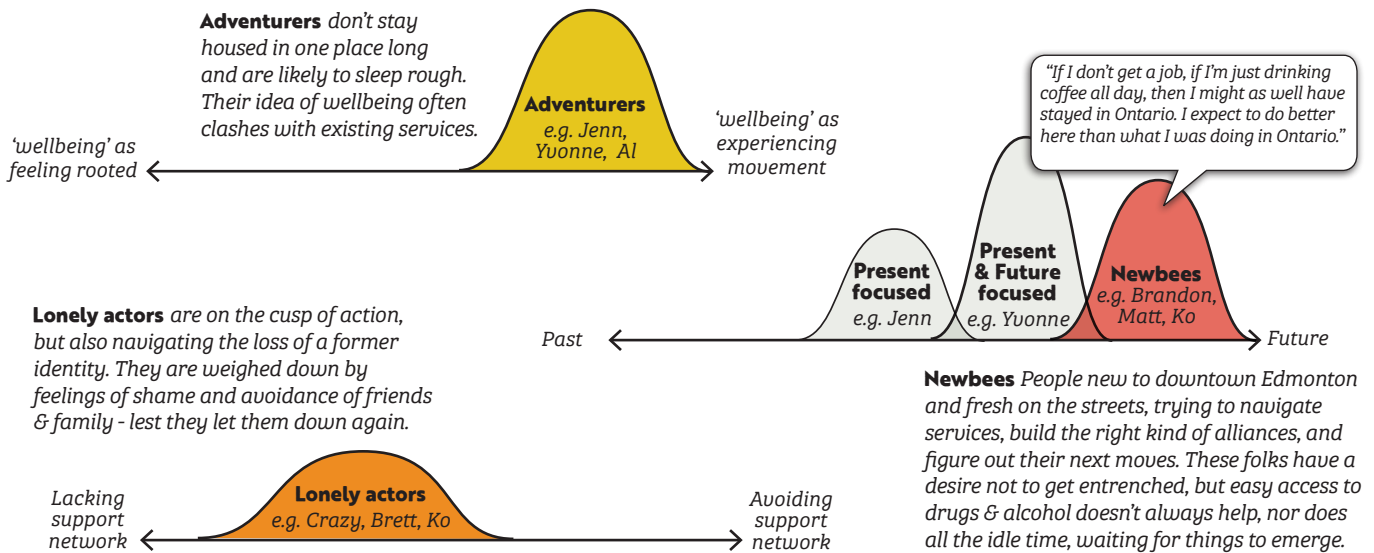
**Adventurers** don't stay housed in one place long and are likely to sleep rough. Their idea of wellbeing often clashes with existing services.

**Adventurers**
e.g. Jenn, Yvonne, Al

'wellbeing' as feeling rooted

'wellbeing' as experiencing movement

"If I don't get a job, if I'm just drinking coffee all day, then I might as well have stayed in Ontario. I expect to do better here than what I was doing in Ontario."

**Present focused**
e.g. Jenn

**Present & Future focused**
e.g. Yvonne

**Newbees**
e.g. Brandon, Matt, Ko

Past

Future

**Lonely actors** are on the cusp of action, but also navigating the loss of a former identity. They are weighed down by feelings of shame and avoidance of friends & family - lest they let them down again.

**Newbees** People new to downtown Edmonton and fresh on the streets, trying to navigate services, build the right kind of alliances, and figure out their next moves. These folks have a desire not to get entrenched, but easy access to drugs & alcohol doesn't always help, nor does all the idle time, waiting for things to emerge.

Lacking support network

**Lonely actors**
e.g. Crazy, Brett, Ko

Avoiding support network